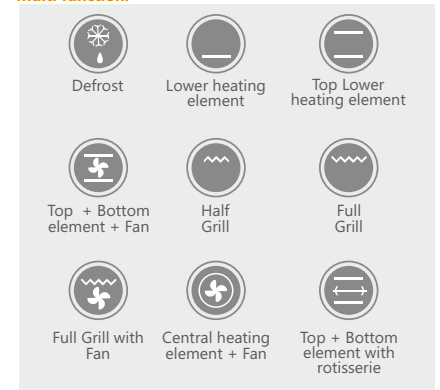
Multi function:

Defrost

Lower heating element

Top Lower heating element

Top + Bottom element + Fan

Half Grill

Full Grill

Full Grill with Fan

Central heating element + Fan

Top + Bottom element with rotisserie